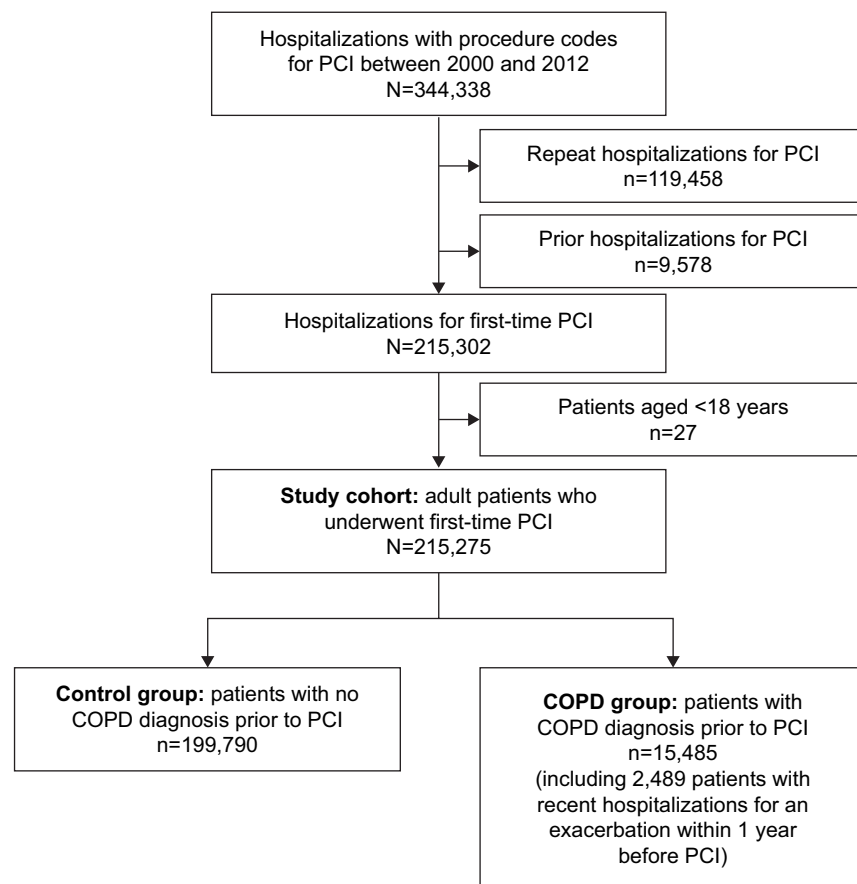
Hospitalizations with procedure codes for PCI between 2000 and 2012
N=344,338

Repeat hospitalizations for PCI
n=119,458

Prior hospitalizations for PCI
n=9,578

Hospitalizations for first-time PCI
N=215,302

Patients aged <18 years
n=27

**Study cohort:** adult patients who underwent first-time PCI
N=215,275

**Control group:** patients with no COPD diagnosis prior to PCI
n=199,790

**COPD group:** patients with COPD diagnosis prior to PCI
n=15,485
(including 2,489 patients with recent hospitalizations for an exacerbation within 1 year before PCI)